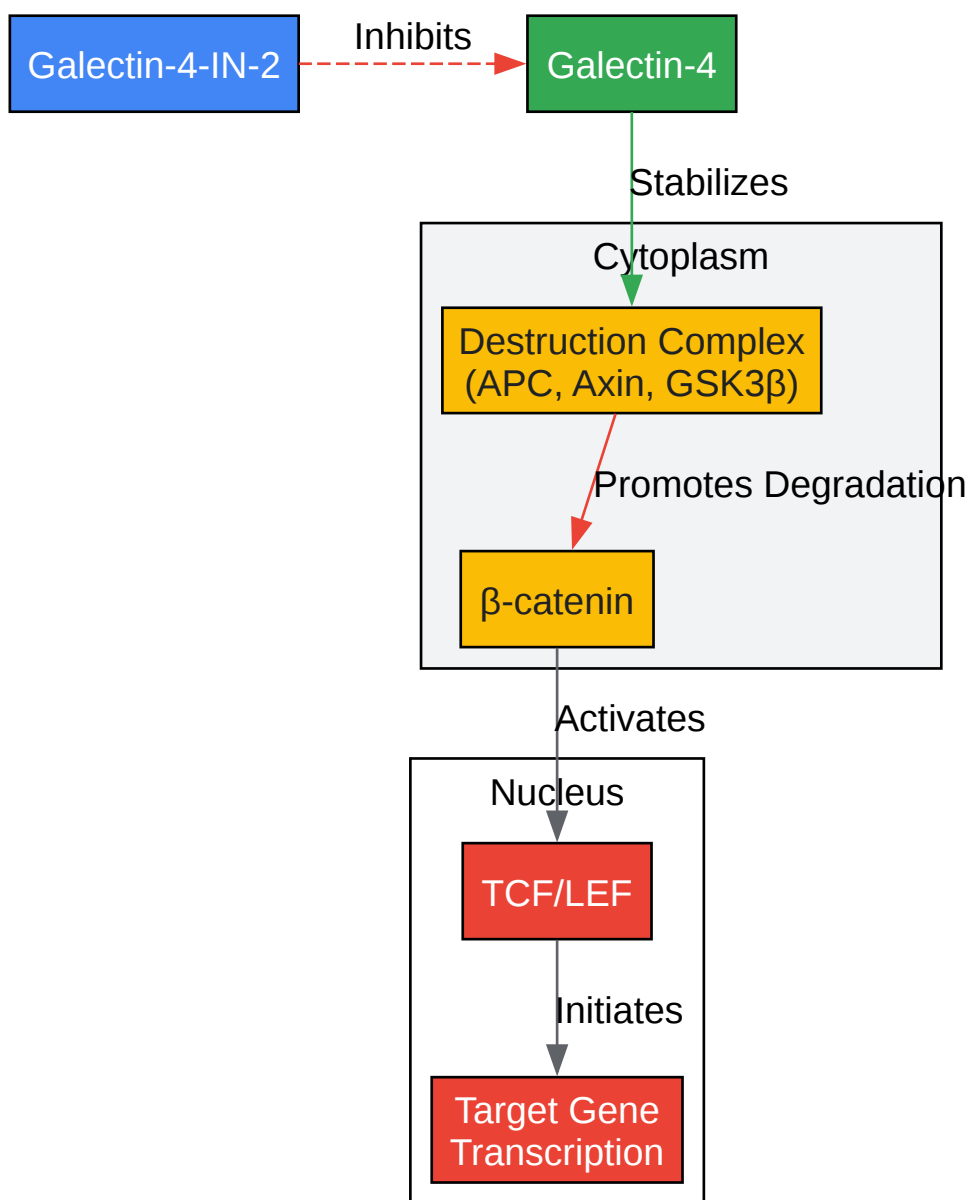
Galectin-4-IN-2

Inhibits

Galectin-4

Stabilizes

Cytoplasm

Destruction Complex (APC, Axin, GSK3β)

Promotes Degradation

β-catenin

Activates

Nucleus

TCF/LEF

Initiates

Target Gene Transcription